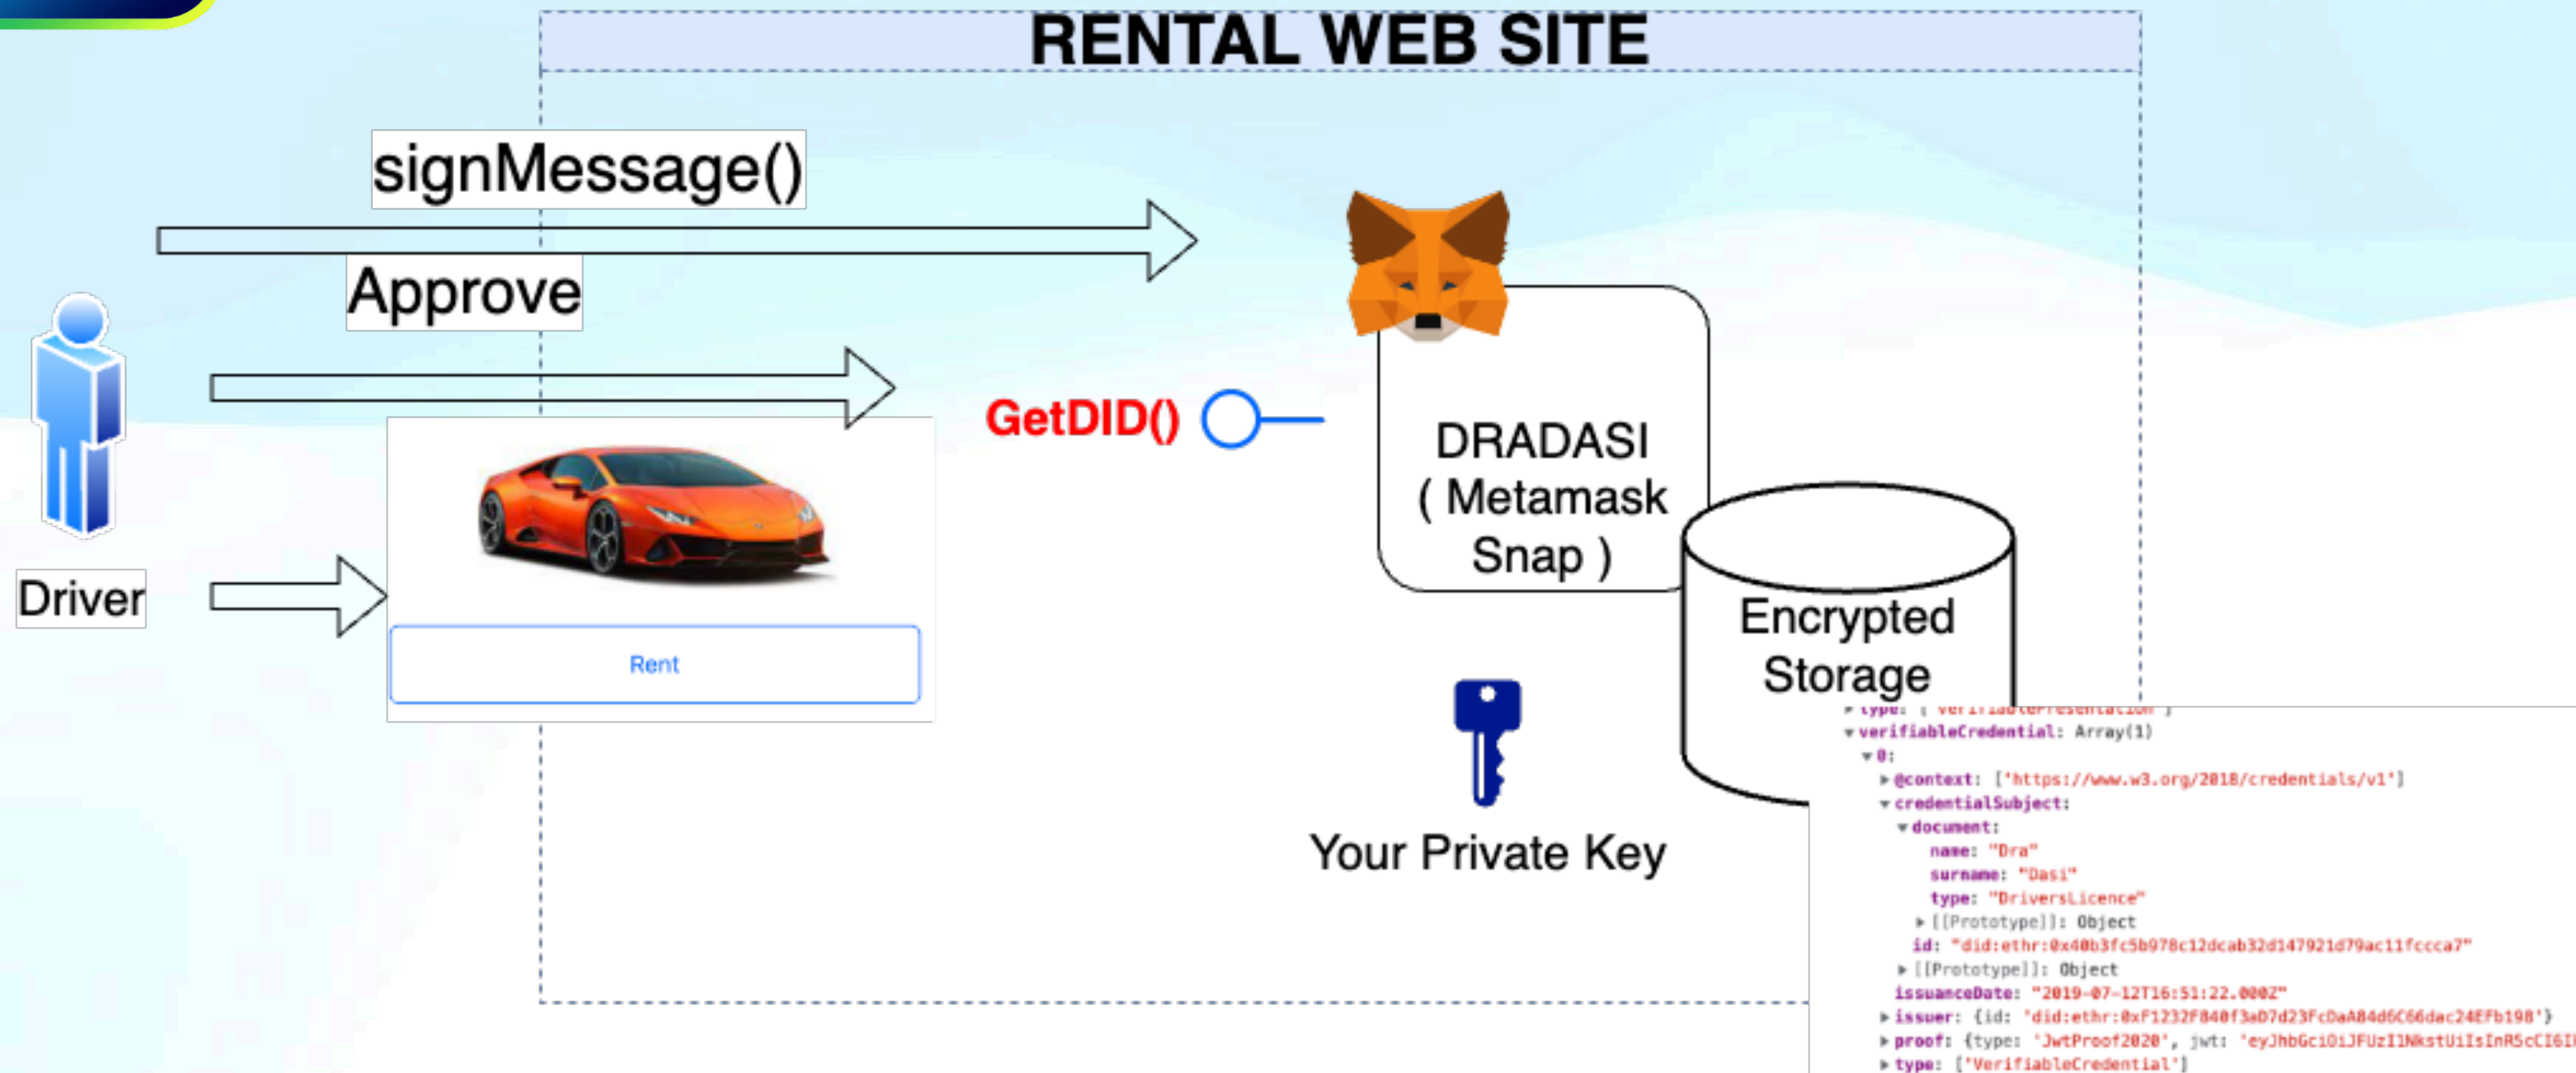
RENTAL WEB SITE

signMessage()

Approve

Driver

Rent

GetDID()

DRADASI ( Metamask Snap )

Encrypted Storage

Your Private Key

▸ type: [ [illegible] ]
▾ verifiableCredential: Array(1)
▾ 0:
▸ @context: ['https://www.w3.org/2018/credentials/v1']
▾ credentialSubject:
▾ document:
name: "Dra"
surname: "Dasi"
type: "DriversLicence"
▸ [[Prototype]]: Object
id: "did:ethr:0x40b3fc5b978c12dcab32d147921d79ac11fccca7"
▸ [[Prototype]]: Object
issuanceDate: "2019-07-12T16:51:22.000Z"
▸ issuer: {id: 'did:ethr:0xF1232F840f3aD7d23FcDaA84d6C66dac24EFb198'}
▸ proof: {type: 'JwtProof2020', jwt: 'eyJhbGciOiJFUzI1NkstUiIsInR5cCI6I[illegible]
▸ type: ['VerifiableCredential']